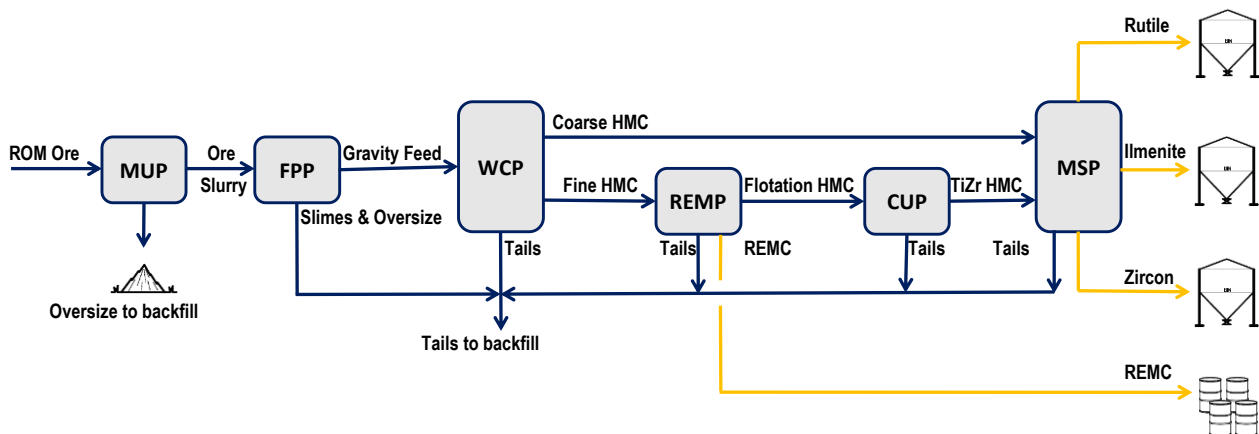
Rutile

ROM Ore

MUP

Ore Slurry

FPP

Gravity Feed

WCP

Coarse HMC

MSP

Ilmenite

Fine HMC

REMP

Flotation HMC

CUP

TiZr HMC

Slimes & Oversize

Tails

Tails

REMC

Tails

Tails

Zircon

Oversize to backfill

Tails to backfill

REMC